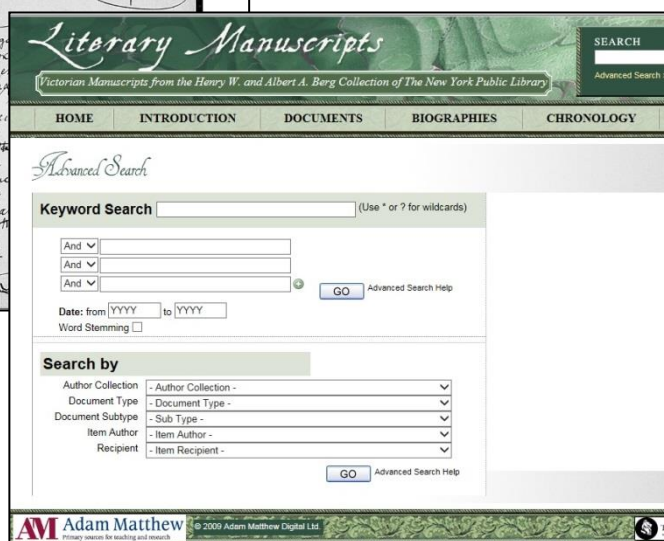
Literary Manuscripts

Victorian Manuscripts from the Henry W. and Albert A. Berg Collection of The New York Public Library

SEARCH

Advanced Search

HOME INTRODUCTION DOCUMENTS BIOGRAPHIES CHRONOLOGY

Advanced Search

Keyword Search (Use * or ? for wildcards)

And
And
And

GO Advanced Search Help

Date: from YYYY to YYYY

Word Stemming

Search by

Author Collection - Author Collection -
Document Type - Document Type -
Document Subtype - Sub Type -
Item Author - Item Author -
Recipient - Item Recipient -

GO Advanced Search Help

AM Adam Matthew
Primary sources for teaching and research

© 2009 Adam Matthew Digital Ltd.